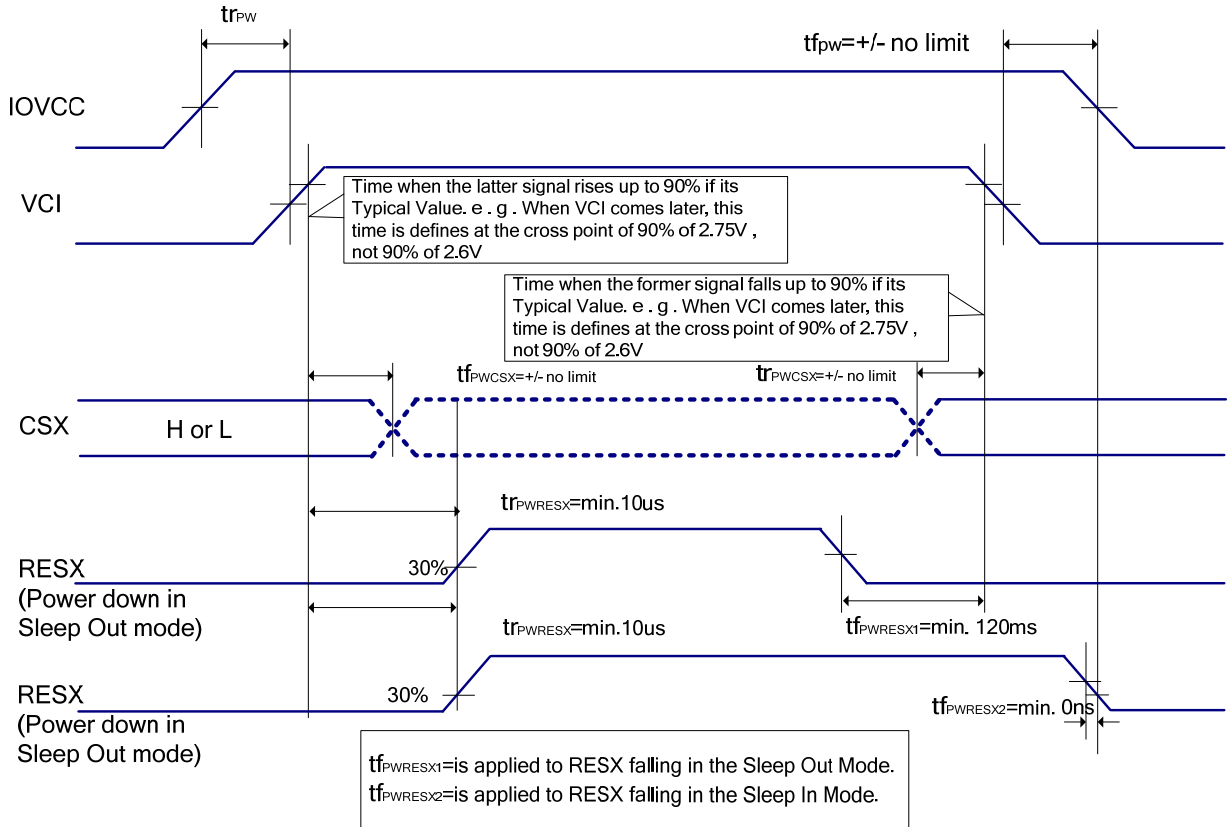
$tr_{PW}$

$tf_{PW}$=+/- no limit

IOVCC

VCI

Time when the latter signal rises up to 90% if its Typical Value. e . g . When VCI comes later, this time is defines at the cross point of 90% of 2.75V , not 90% of 2.6V

Time when the former signal falls up to 90% if its Typical Value. e . g . When VCI comes later, this time is defines at the cross point of 90% of 2.75V , not 90% of 2.6V

$tf_{PWCSX}$=+/- no limit

$tr_{PWCSX}$=+/- no limit

CSX

H or L

$tr_{PWRESX}$=min.10us

RESX (Power down in Sleep Out mode)

30%

$tr_{PWRESX}$=min.10us

$tf_{PWRESX1}$=min. 120ms

RESX (Power down in Sleep Out mode)

30%

$tf_{PWRESX2}$=min. 0ns

$tf_{PWRESX1}$=is applied to RESX falling in the Sleep Out Mode.
$tf_{PWRESX2}$=is applied to RESX falling in the Sleep In Mode.